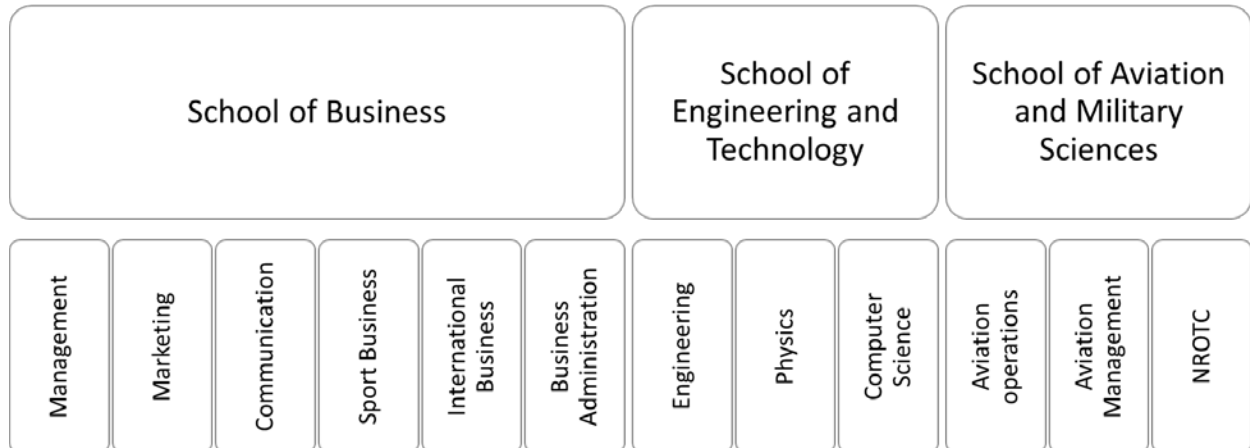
School of Business

School of Engineering and Technology

School of Aviation and Military Sciences

Management

Marketing

Communication

Sport Business

International Business

Business Administration

Engineering

Physics

Computer Science

Aviation operations

Aviation Management

NROTC